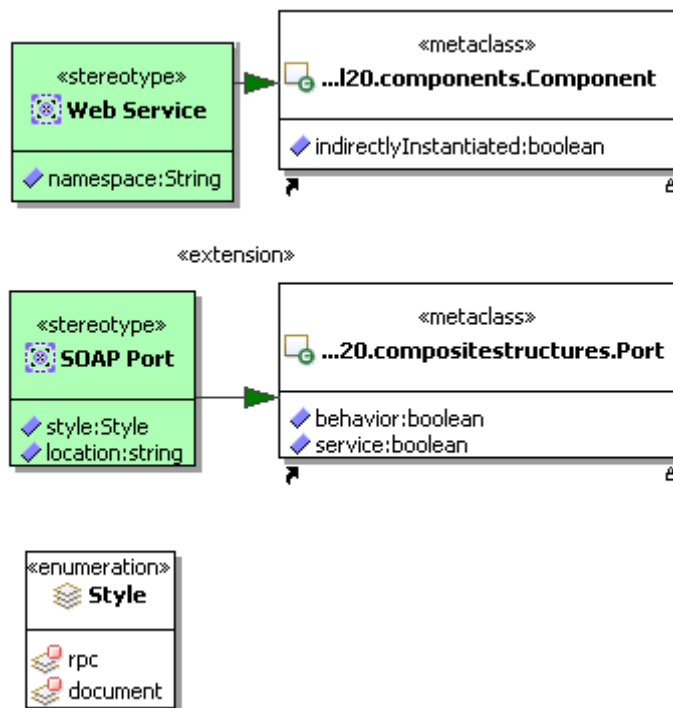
«stereotype»
Web Service

namespace:String

«metaclass»
...l20.components.Component

indirectlyInstantiated:boolean

«extension»

«stereotype»
SOAP Port

style:Style
location:string

«metaclass»
...20.compositestructures.Port

behavior:boolean
service:boolean

«enumeration»
Style

rpc
document